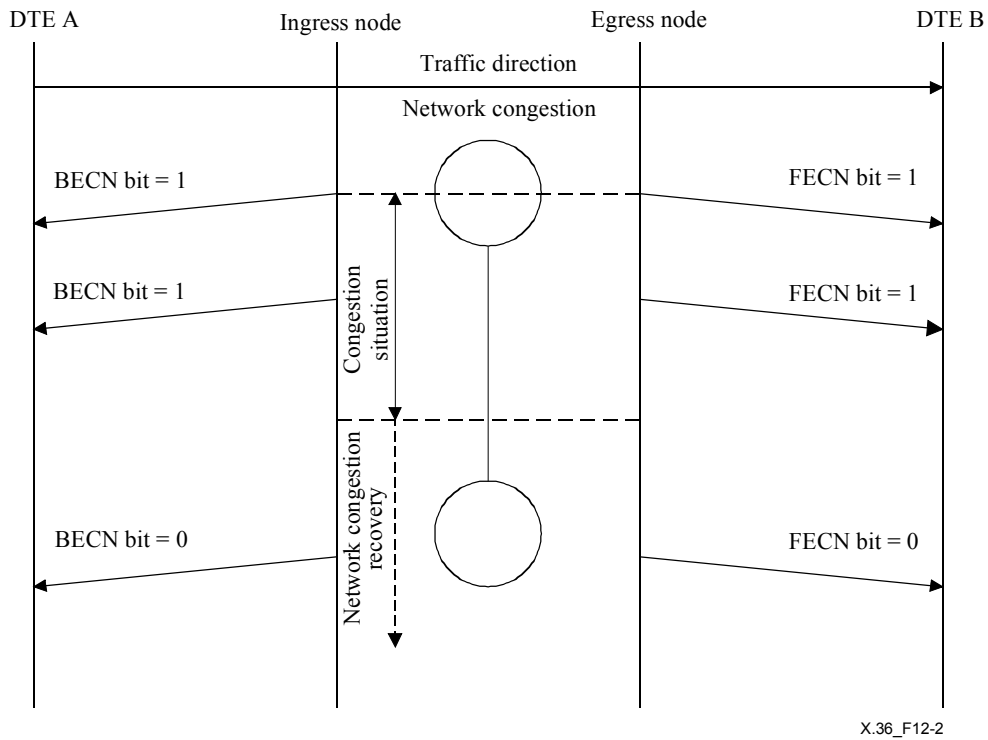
DTE A

Ingress node

Egress node

DTE B

Traffic direction

Network congestion

BECN bit = 1

FECN bit = 1

BECN bit = 1

FECN bit = 1

Congestion situation

Network congestion recovery

BECN bit = 0

FECN bit = 0

X.36_F12-2